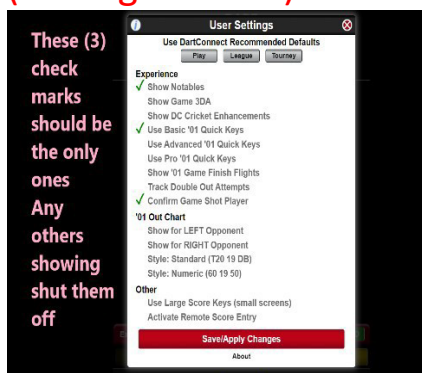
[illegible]

These (3) check marks should be the only ones Any others showing shut them off

User Settings

Use DartConnect Recommended Defaults

Play League Tourney

Experience

✓ Show Notables

Show Game 3DA

Show DC Cricket Enhancements

✓ Use Basic '01 Quick Keys

Use Advanced '01 Quick Keys

Use Pro '01 Quick Keys

Show '01 Game Finish Flights

Track Double Out Attempts

✓ Confirm Game Shot Player

'01 Out Chart

Show for LEFT Opponent

Show for RIGHT Opponent

Style: Standard (T20 19 DB)

Style: Numeric (60 19 50)

Other

Use Large Score Keys (small screens)

Activate Remote Score Entry

Save/Apply Changes

About